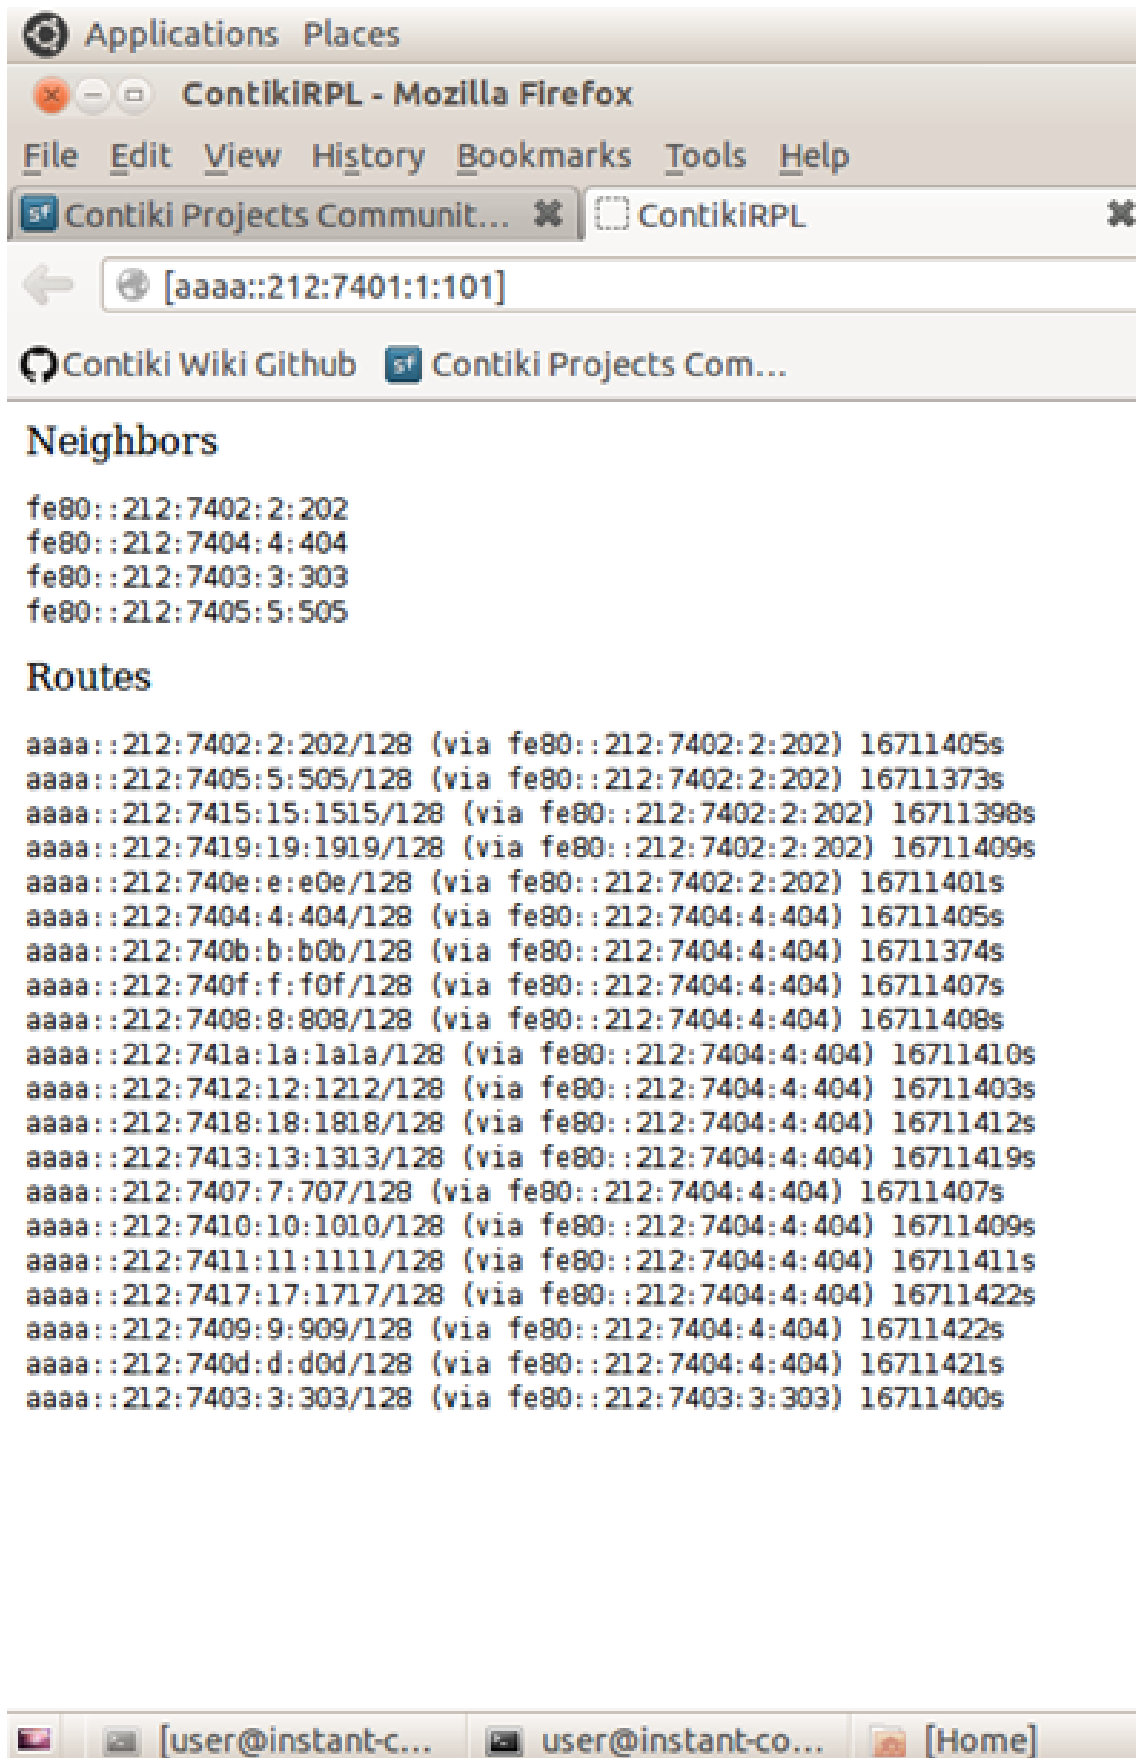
Applications Places

ContikiRPL - Mozilla Firefox

File Edit View History Bookmarks Tools Help

Contiki Projects Communit... ContikiRPL

[aaaa::212:7401:1:101]

Contiki Wiki Github Contiki Projects Com...

Neighbors

fe80::212:7402:2:202
fe80::212:7404:4:404
fe80::212:7403:3:303
fe80::212:7405:5:505

Routes

aaaa::212:7402:2:202/128 (via fe80::212:7402:2:202) 16711405s
aaaa::212:7405:5:505/128 (via fe80::212:7402:2:202) 16711373s
aaaa::212:7415:15:1515/128 (via fe80::212:7402:2:202) 16711398s
aaaa::212:7419:19:1919/128 (via fe80::212:7402:2:202) 16711409s
aaaa::212:740e:e:e0e/128 (via fe80::212:7402:2:202) 16711401s
aaaa::212:7404:4:404/128 (via fe80::212:7404:4:404) 16711405s
aaaa::212:740b:b:b0b/128 (via fe80::212:7404:4:404) 16711374s
aaaa::212:740f:f:f0f/128 (via fe80::212:7404:4:404) 16711407s
aaaa::212:7408:8:808/128 (via fe80::212:7404:4:404) 16711408s
aaaa::212:741a:1a:1a1a/128 (via fe80::212:7404:4:404) 16711410s
aaaa::212:7412:12:1212/128 (via fe80::212:7404:4:404) 16711403s
aaaa::212:7418:18:1818/128 (via fe80::212:7404:4:404) 16711412s
aaaa::212:7413:13:1313/128 (via fe80::212:7404:4:404) 16711419s
aaaa::212:7407:7:707/128 (via fe80::212:7404:4:404) 16711407s
aaaa::212:7410:10:1010/128 (via fe80::212:7404:4:404) 16711409s
aaaa::212:7411:11:1111/128 (via fe80::212:7404:4:404) 16711411s
aaaa::212:7417:17:1717/128 (via fe80::212:7404:4:404) 16711422s
aaaa::212:7409:9:909/128 (via fe80::212:7404:4:404) 16711422s
aaaa::212:740d:d:d0d/128 (via fe80::212:7404:4:404) 16711421s
aaaa::212:7403:3:303/128 (via fe80::212:7403:3:303) 16711400s

[user@instant-c... user@instant-co... [Home]